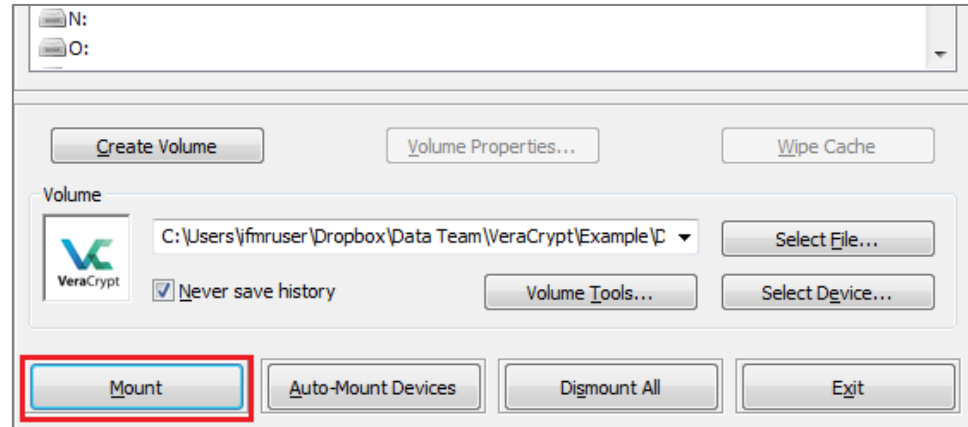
N:
O:

Create Volume

Volume Properties...

Wipe Cache

Volume

VeraCrypt

C:\Users\ifmruser\Dropbox\Data Team\VeraCrypt\Example\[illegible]

Select File...

Never save history

Volume Tools...

Select Device...

Mount

Auto-Mount Devices

Dismount All

Exit